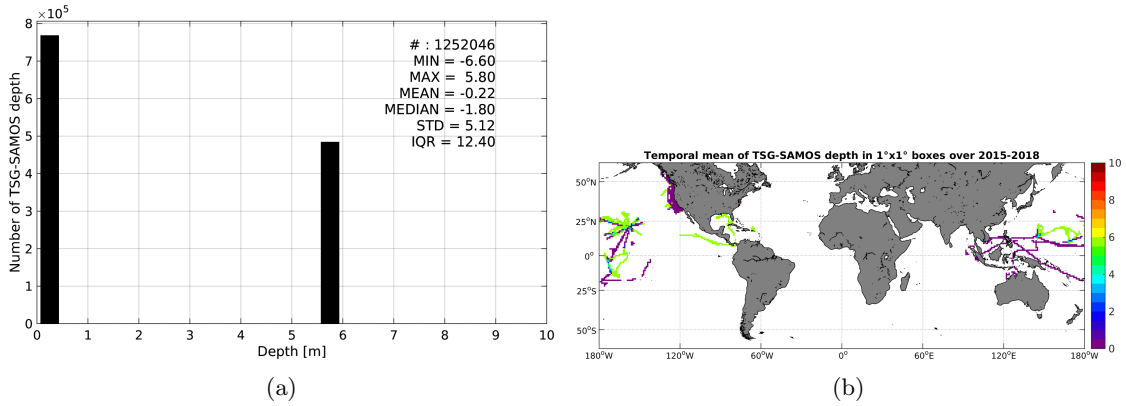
$\times10^5$

8
7
6
5
4
3
2
1
0

Number of TSG-SAMOS depth

# : 1252046
MIN = -6.60
MAX = 5.80
MEAN = -0.22
MEDIAN = -1.80
STD = 5.12
IQR = 12.40

0 1 2 3 4 5 6 7 8 9 10

Depth [m]

(a)

Temporal mean of TSG-SAMOS depth in 1°x1° boxes over 2015-2018

50°N
25°N
0°
25°S
50°S

180°W 120°W 60°W 0° 60°E 120°E 180°W

10
8
6
4
2
0

(b)